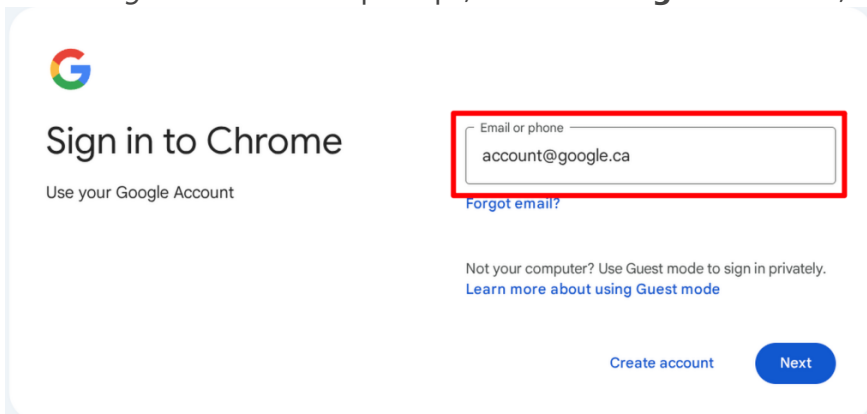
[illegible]

G

Sign in to Chrome

Use your Google Account

Email or phone

account@google.ca

Forgot email?

Not your computer? Use Guest mode to sign in privately.
Learn more about using Guest mode

Create account

Next